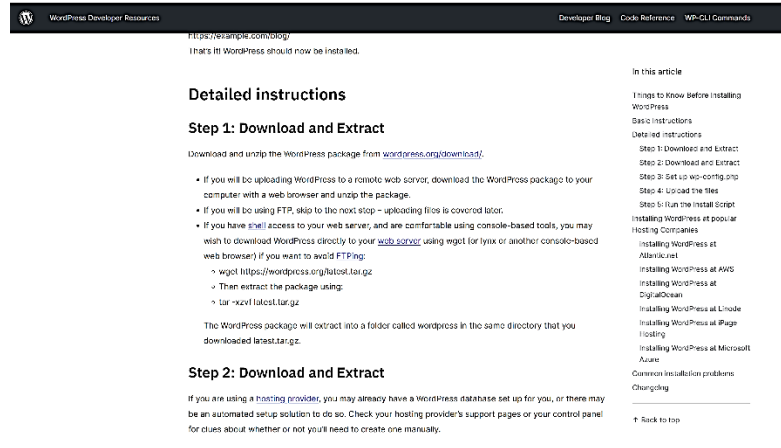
WordPress Developer Resources

Developer Blog Code Reference WP-CLI Commands

https://example.com/blog/

That's it! WordPress should now be installed.

Detailed instructions

Step 1: Download and Extract

Download and unzip the WordPress package from wordpress.org/download/.

- If you will be uploading WordPress to a remote web server, download the WordPress package to your computer with a web browser and unzip the package.
- If you will be using FTP, skip to the next step – uploading files is covered later.
- If you have shell access to your web server, and are comfortable using console-based tools, you may wish to download WordPress directly to your web server using wget (or lynx or another console-based web browser) if you want to avoid FTPing:
  - wget https://wordpress.org/latest.tar.gz
  - Then extract the package using:
  - tar -xzvf latest.tar.gz

The WordPress package will extract into a folder called wordpress in the same directory that you downloaded latest.tar.gz.

Step 2: Download and Extract

If you are using a hosting provider, you may already have a WordPress database set up for you, or there may be an automated setup solution to do so. Check your hosting provider's support pages or your control panel for clues about whether or not you'll need to create one manually.

In this article

Things to Know Before Installing WordPress
Basic Instructions
Detailed instructions
Step 1: Download and Extract
Step 2: Download and Extract
Step 3: Set up wp-config.php
Step 4: Upload the files
Step 5: Run the Install Script
Installing WordPress at popular Hosting Companies
Installing WordPress at Atlantic.net
Installing WordPress at AWS
Installing WordPress at DigitalOcean
Installing WordPress at Linode
Installing WordPress at iPage Hosting
Installing WordPress at Microsoft Azure
Common installation problems
Changelog

↑ Back to top